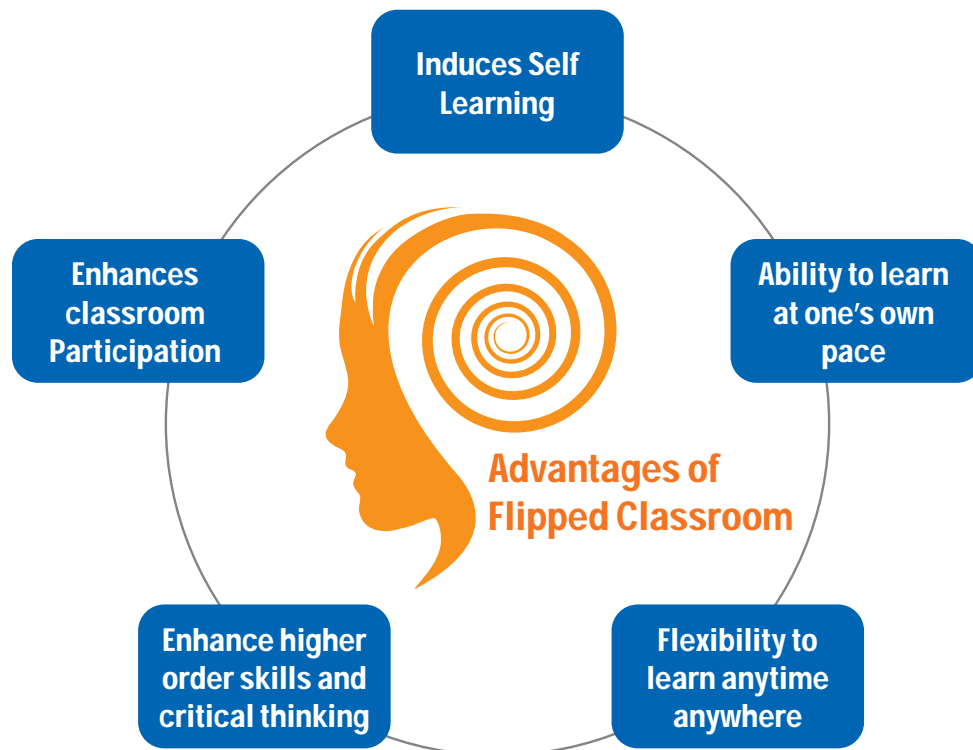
Induces Self Learning

Enhances classroom Participation

Ability to learn at one’s own pace

Advantages of Flipped Classroom

Enhance higher order skills and critical thinking

Flexibility to learn anytime anywhere